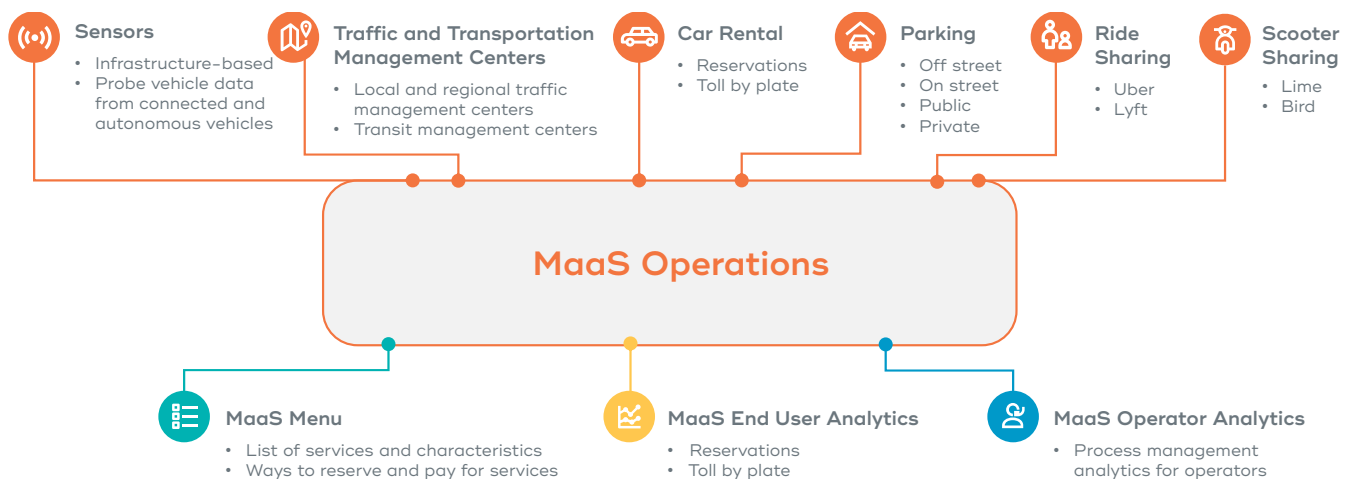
Sensors
• Infrastructure-based
• Probe vehicle data from connected and autonomous vehicles

Traffic and Transportation Management Centers
• Local and regional traffic management centers
• Transit management centers

Car Rental
• Reservations
• Toll by plate

Parking
• Off street
• On street
• Public
• Private

Ride Sharing
• Uber
• Lyft

Scooter Sharing
• Lime
• Bird

MaaS Operations

MaaS Menu
• List of services and characteristics
• Ways to reserve and pay for services

MaaS End User Analytics
• Reservations
• Toll by plate

MaaS Operator Analytics
• Process management analytics for operators